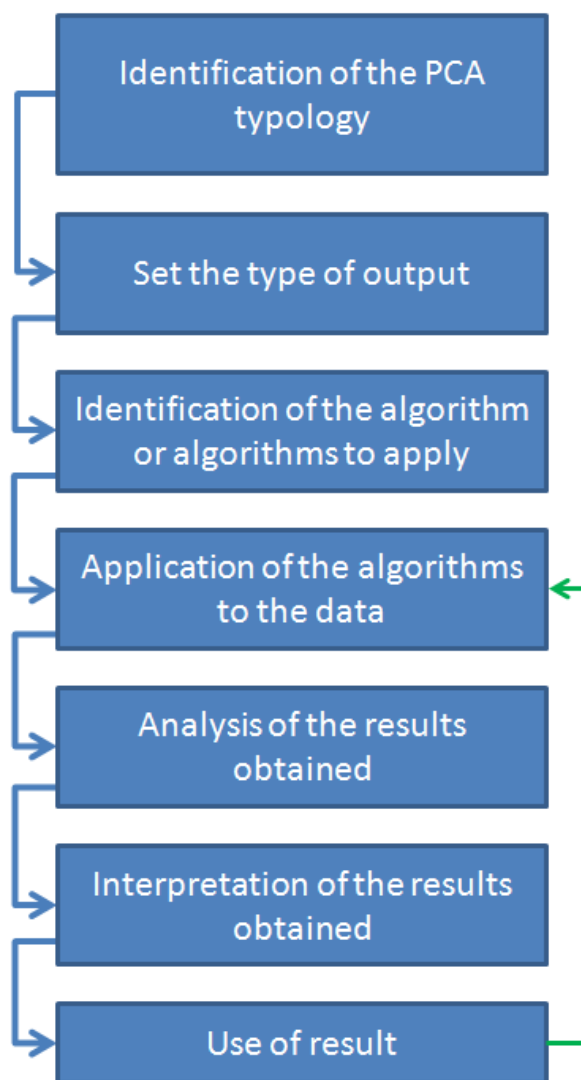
Identification of the PCA typology

Set the type of output

Identification of the algorithm or algorithms to apply

Application of the algorithms to the data

Analysis of the results obtained

Interpretation of the results obtained

Use of result